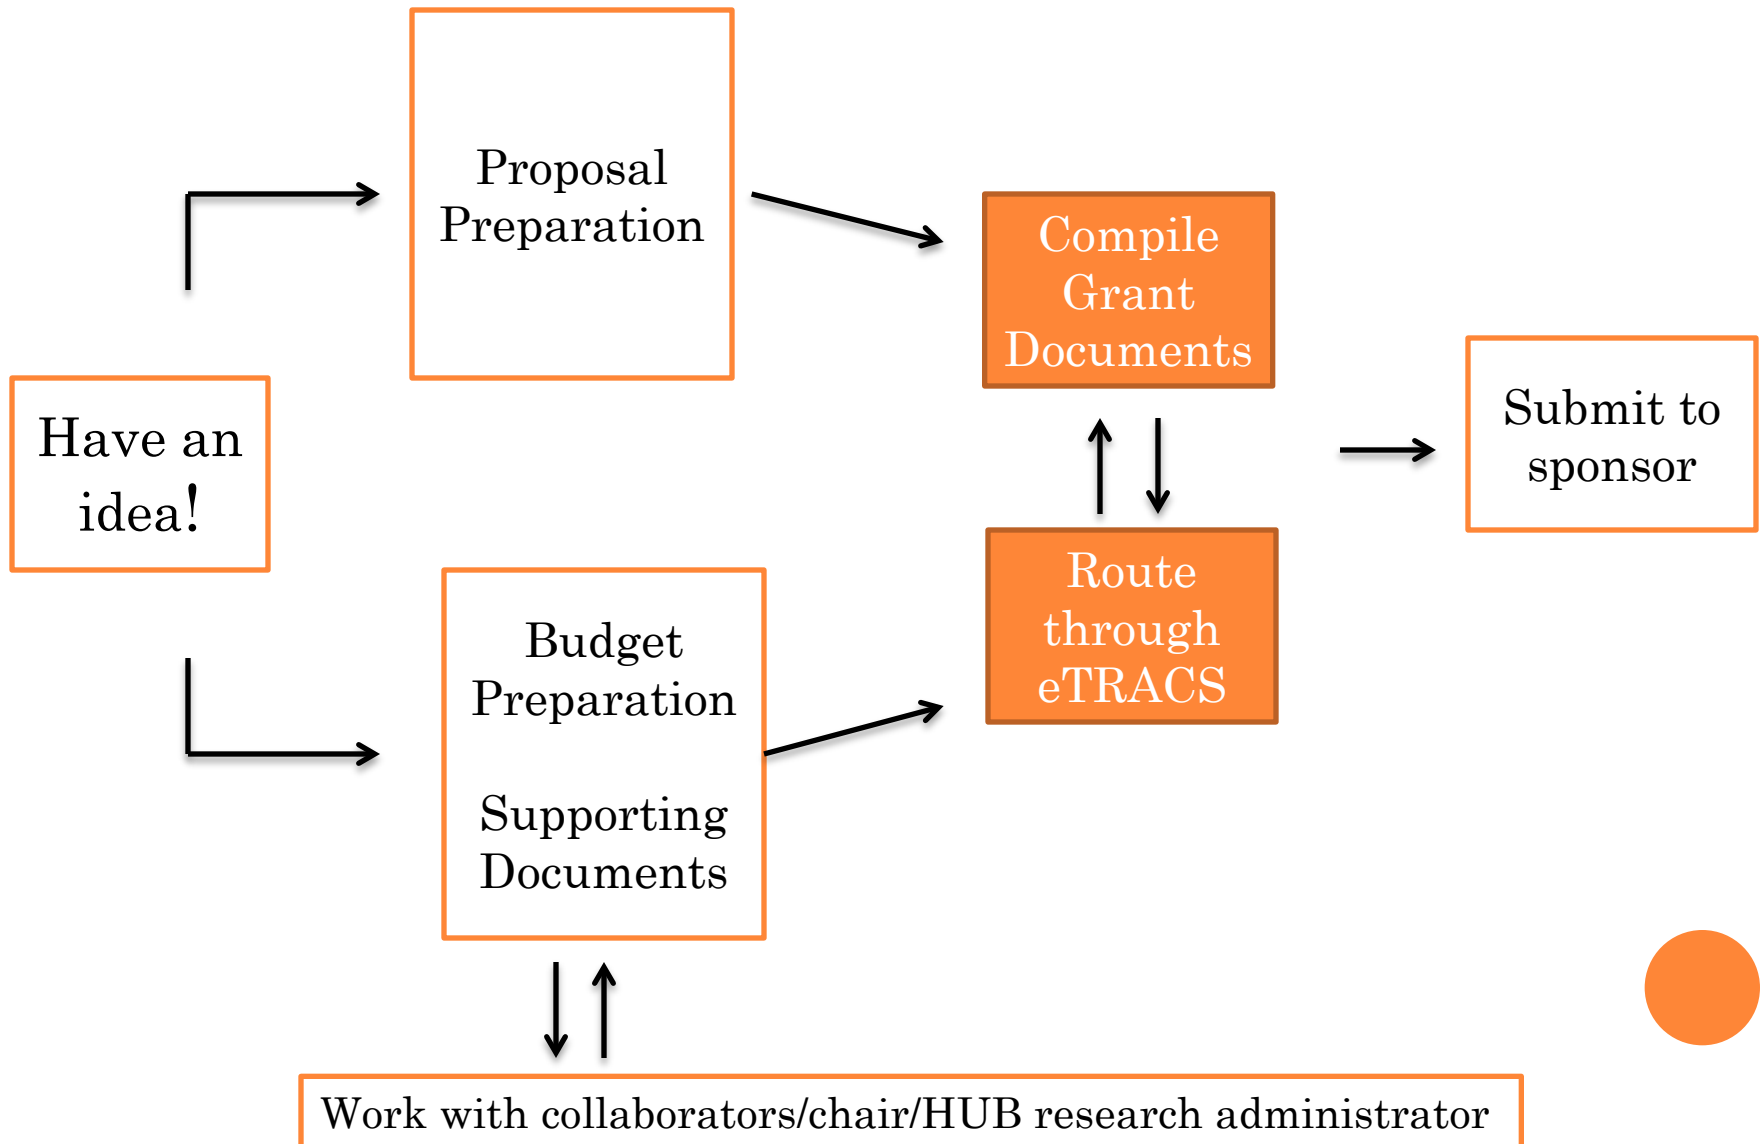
Proposal Preparation

Have an idea!

Budget Preparation

Supporting Documents

Compile Grant Documents

Route through eTRACS

Submit to sponsor

Work with collaborators/chair/HUB research administrator